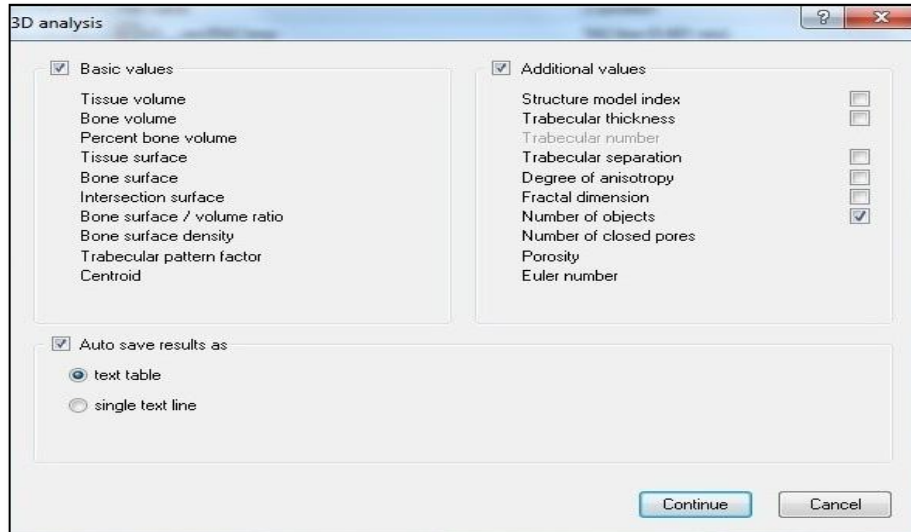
3D analysis

?

Basic values

Tissue volume
Bone volume
Percent bone volume
Tissue surface
Bone surface
Intersection surface
Bone surface / volume ratio
Bone surface density
Trabecular pattern factor
Centroid

Additional values

Structure model index
Trabecular thickness
Trabecular number
Trabecular separation
Degree of anisotropy
Fractal dimension
Number of objects
Number of closed pores
Porosity
Euler number

Auto save results as

text table

single text line

Continue

Cancel